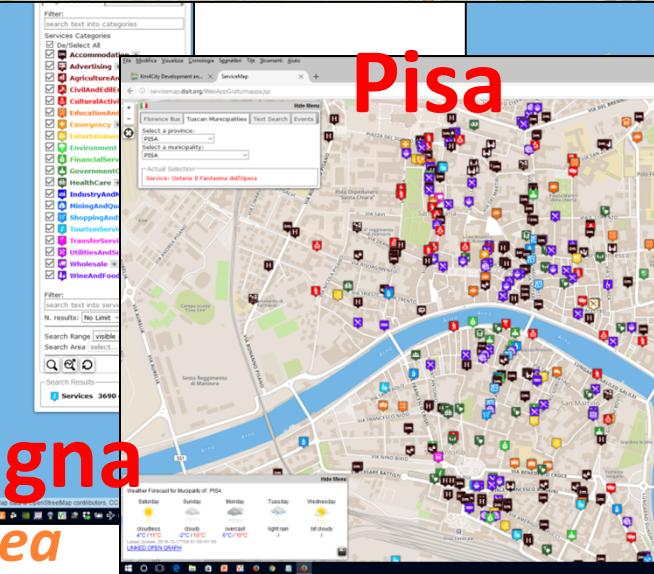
Filter:
search text into categories
Services Categories
De/Select All
Accommodatio
Advertising
AgricultureAn
CivilAndEdilE
CulturalActivi
EducationAnd
Emergency
Entertainme
Environment
FinancialServ
GovernmentO
HealthCare
IndustryAndI
MiningAndQu
ShoppingAnd
TourismServ
TransferServi
UtilitiesAndSu
Wholesale
WineAndFood
Filter:
search text into
N. results: No Limit
Search Range visible
Search Area select
Search Results
Services 3690

Pisa

File Modifica Visualizza Cronologia Segnalibri Tiki Strumenti Aiuto
Km4City Development an...
ServiceMap
servicemap.disit.org/WebAppGrafo/mappa.jsp
Hide Menu
Florence Bus
Tuscan Municipalities
Text Search
Events
Select a province:
PISA
Select a municipality:
PISA
Actual Selection
Service: Osteria Il Fantasma dell'Opera

Hide Menu
Weather Forecast for Municipality of: PISA
Saturday
Sunday
Monday
Tuesday
Wednesday
cloudless
cloudy
overcast
light rain
bit cloudy
LINKED OPEN GRAPH

gna
ea
OpenStreetMap contributors, CC